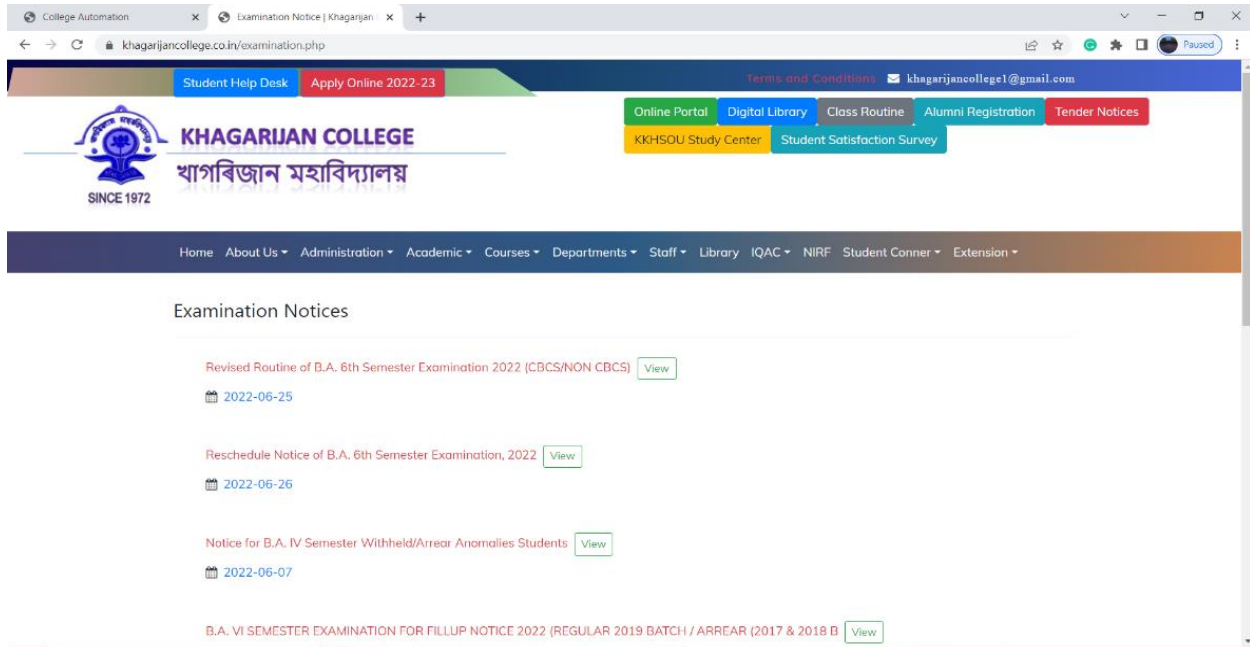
College Automation
Examination Notice | Khagarijan
khagarijancollege.co.in/examination.php
Paused

Student Help Desk
Apply Online 2022-23
Terms and Conditions
khagarijancollege1@gmail.com

Online Portal
Digital Library
Class Routine
Alumni Registration
Tender Notices
KKHSOU Study Center
Student Satisfaction Survey

KHAGARIJAN COLLEGE
খাগৰিজান মহাবিদ্যালয়
SINCE 1972

Home About Us Administration Academic Courses Departments Staff Library IQAC NIRF Student Conner Extension

Examination Notices

Revised Routine of B.A. 6th Semester Examination 2022 (CBCS/NON CBCS) View
2022-06-25

Reschedule Notice of B.A. 6th Semester Examination, 2022 View
2022-06-26

Notice for B.A. IV Semester Withheld/Arrear Anomalies Students View
2022-06-07

B.A. VI SEMESTER EXAMINATION FOR FILLUP NOTICE 2022 (REGULAR 2019 BATCH / ARREAR (2017 & 2018 B View